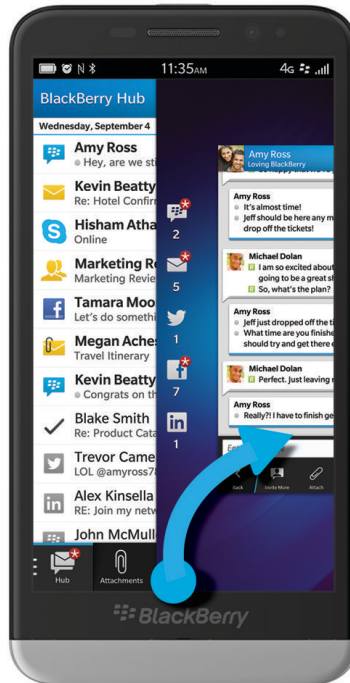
11:35AM 4G

BlackBerry Hub

Wednesday, September 4

Amy Ross
Hey, we are st

Kevin Beatty
Re: Hotel Confir

Hisham Atha
Online

Marketing R
Marketing Revie

Tamara Moo
Let's do somethi

Megan Aches
Travel Itinerary

Kevin Beatty
Congrats on th

Blake Smith
Re: Product Cat

Trevor Came
LOL @amyross7

Alex Kinsella
RE: Join me

John McMull

Hub

Attachments

2

5

1

7

1

Amy Ross
Loving BlackBerry

Amy Ross
It's almost time!
Jeff should be here any m
drop off the tickets!

Michael Dolan
I am so excited about
going to be a great sh
So, what's the plan?

Amy Ross
Jeff just dropped off the ti
What time are you finishe
should try and get there e

Michael Dolan
Perfect. Just leaving r

Amy Ross
Really?! I have to finish ge

Back

Invite More

Attach

BlackBerry